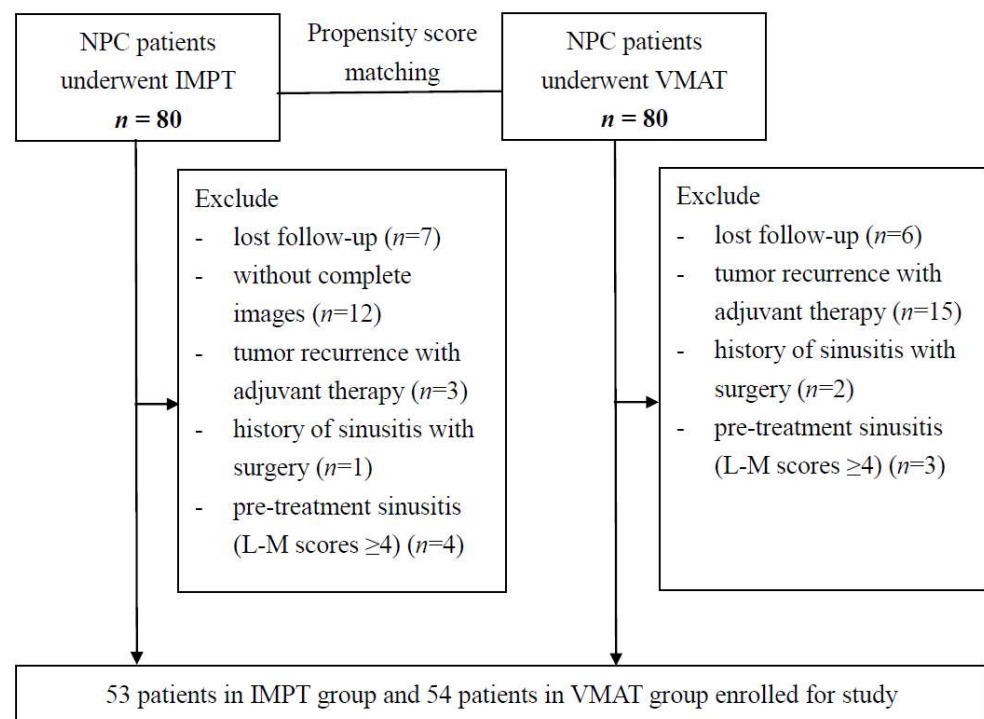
NPC patients underwent IMPT
$n$ = 80

Propensity score matching

NPC patients underwent VMAT
$n$ = 80

Exclude
- lost follow-up ($n$=7)
- without complete images ($n$=12)
- tumor recurrence with adjuvant therapy ($n$=3)
- history of sinusitis with surgery ($n$=1)
- pre-treatment sinusitis (L-M scores $\geq$4) ($n$=4)

Exclude
- lost follow-up ($n$=6)
- tumor recurrence with adjuvant therapy ($n$=15)
- history of sinusitis with surgery ($n$=2)
- pre-treatment sinusitis (L-M scores $\geq$4) ($n$=3)

53 patients in IMPT group and 54 patients in VMAT group enrolled for study